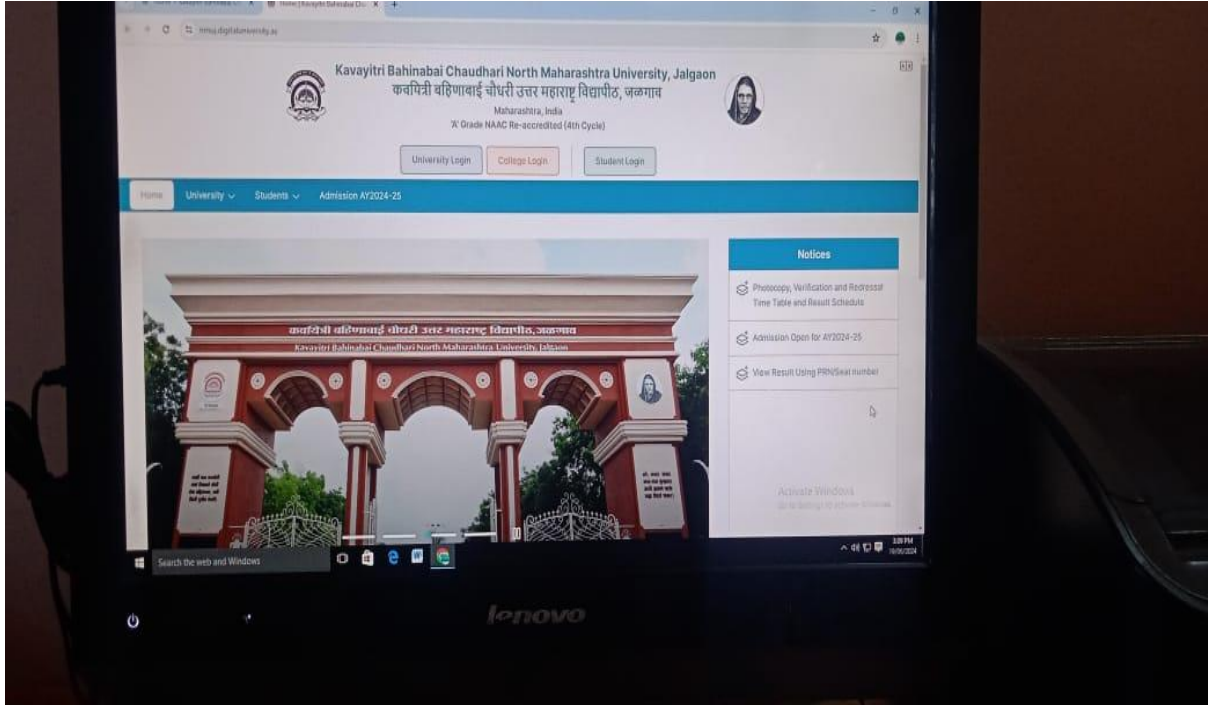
Home | Kavayitri Bahinabai Ch... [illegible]

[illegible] digitaluniversity.ac

Kavayitri Bahinabai Chaudhari North Maharashtra University, Jalgaon
कवयित्री बहिणाबाई चौधरी उत्तर महाराष्ट्र विद्यापीठ, जळगाव
Maharashtra, India
'A' Grade NAAC Re-accredited (4th Cycle)

University Login
College Login
Student Login

Home
University
Students
Admission AY2024-25

कवयित्री बहिणाबाई चौधरी उत्तर महाराष्ट्र विद्यापीठ, जळगाव
Kavayitri Bahinabai Chaudhari North Maharashtra University, Jalgaon

Notices

Photocopy, Verification and Redressal Time Table and Result Schedule

Admission Open for AY2024-25

View Result Using PRN/Seat number

Activate Windows
Go to Settings to activate Windows.

Search the web and Windows

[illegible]

lenovo